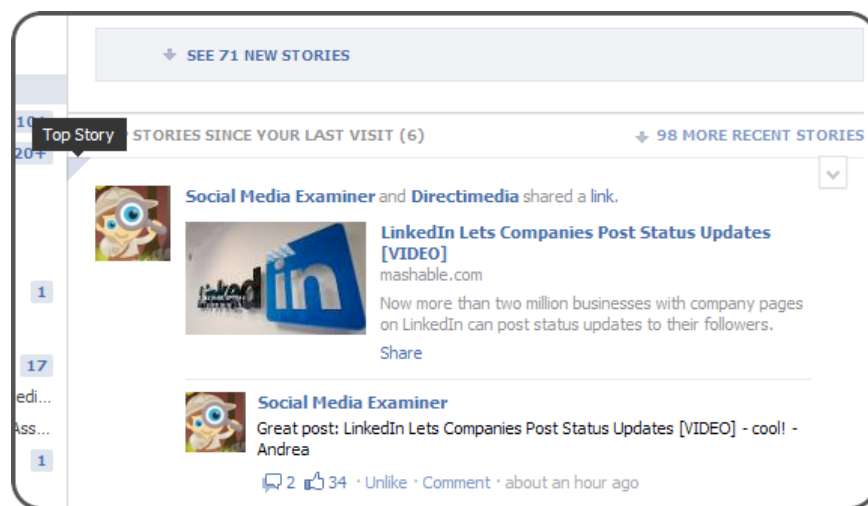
SEE 71 NEW STORIES

10
20+
Top Story
STORIES SINCE YOUR LAST VISIT (6)
98 MORE RECENT STORIES

Social Media Examiner and Directimedia shared a link.

LinkedIn Lets Companies Post Status Updates [VIDEO]
mashable.com
Now more than two million businesses with company pages on LinkedIn can post status updates to their followers.
Share

Linked in

1
17
edi...
Ass...
1

Social Media Examiner
Great post: LinkedIn Lets Companies Post Status Updates [VIDEO] - cool! - Andrea
2 34 · Unlike · Comment · about an hour ago